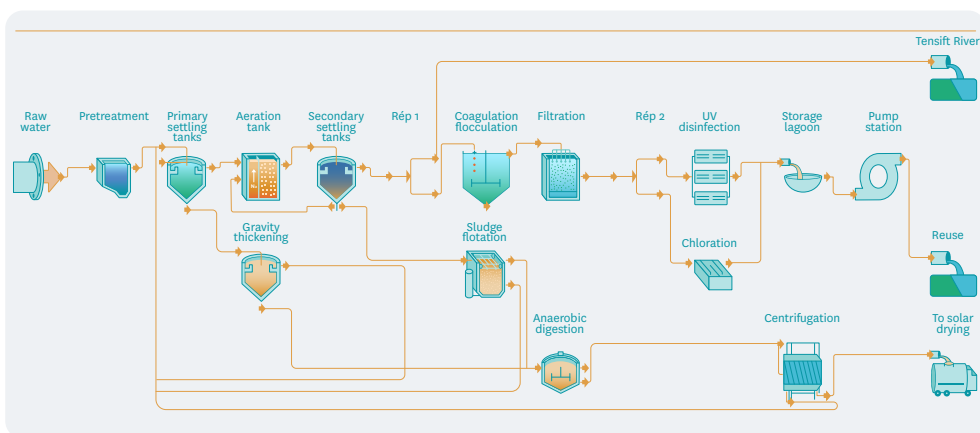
Tensift River

Raw water

Pretreatment

Primary settling tanks

Aeration tank

Secondary settling tanks

Rép 1

Coagulation flocculation

Filtration

Rép 2

UV disinfection

Storage lagoon

Pump station

Gravity thickening

Sludge flotation

Chloration

Reuse

Anaerobic digestion

Centrifugation

To solar drying